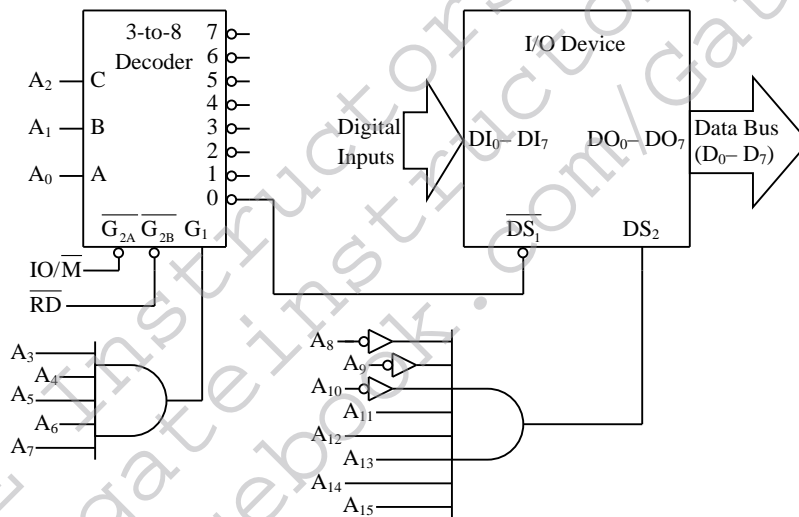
3-to-8 Decoder

7
6
5
4
3
2
1
0

$A_2$ C
$A_1$ B
$A_0$ A

$\overline{G_{2A}}$ $\overline{G_{2B}}$ $G_1$

$IO/\overline{M}$
$\overline{RD}$

$A_3$
$A_4$
$A_5$
$A_6$
$A_7$

I/O Device

Digital Inputs

$DI_0$– $DI_7$

$DO_0$– $DO_7$

Data Bus ($D_0$– $D_7$)

$\overline{DS_1}$

$DS_2$

$A_8$
$A_9$
$A_{10}$
$A_{11}$
$A_{12}$
$A_{13}$
$A_{14}$
$A_{15}$